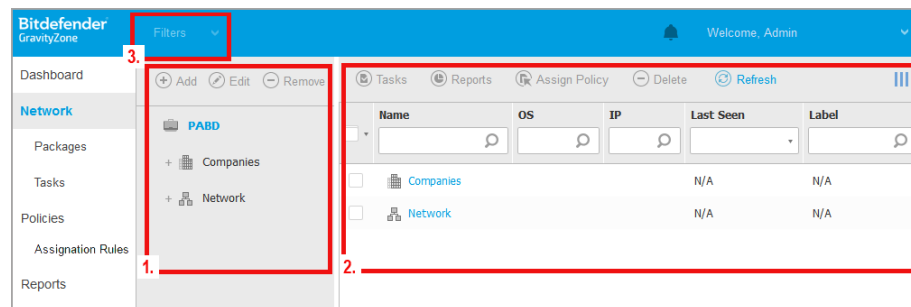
Bitdefender
GravityZone

Filters

Welcome, Admin

3.

Dashboard

Network

Packages

Tasks

Policies

Assignation Rules

Reports

Add Edit Remove

PABD

Companies

Network

1.

Tasks Reports Assign Policy Delete Refresh

| Name | OS | IP | Last Seen | Label |
|---|---|---|---|---|
| Companies | | | N/A | N/A |
| Network | | | N/A | N/A |

2.